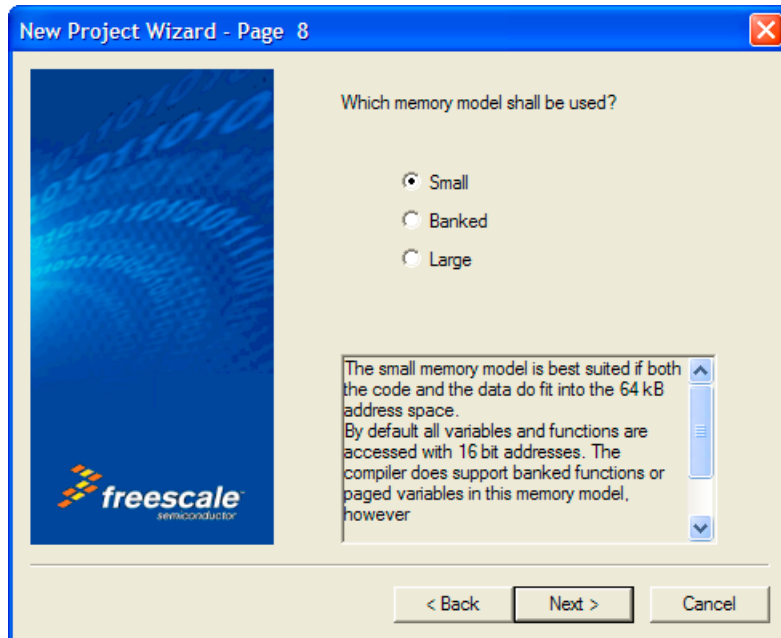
New Project Wizard - Page 8

Which memory model shall be used?

Small

Banked

Large

The small memory model is best suited if both the code and the data do fit into the 64 kB address space.
By default all variables and functions are accessed with 16 bit addresses. The compiler does support banked functions or paged variables in this memory model, however

freescale semiconductor

< Back

Next >

Cancel